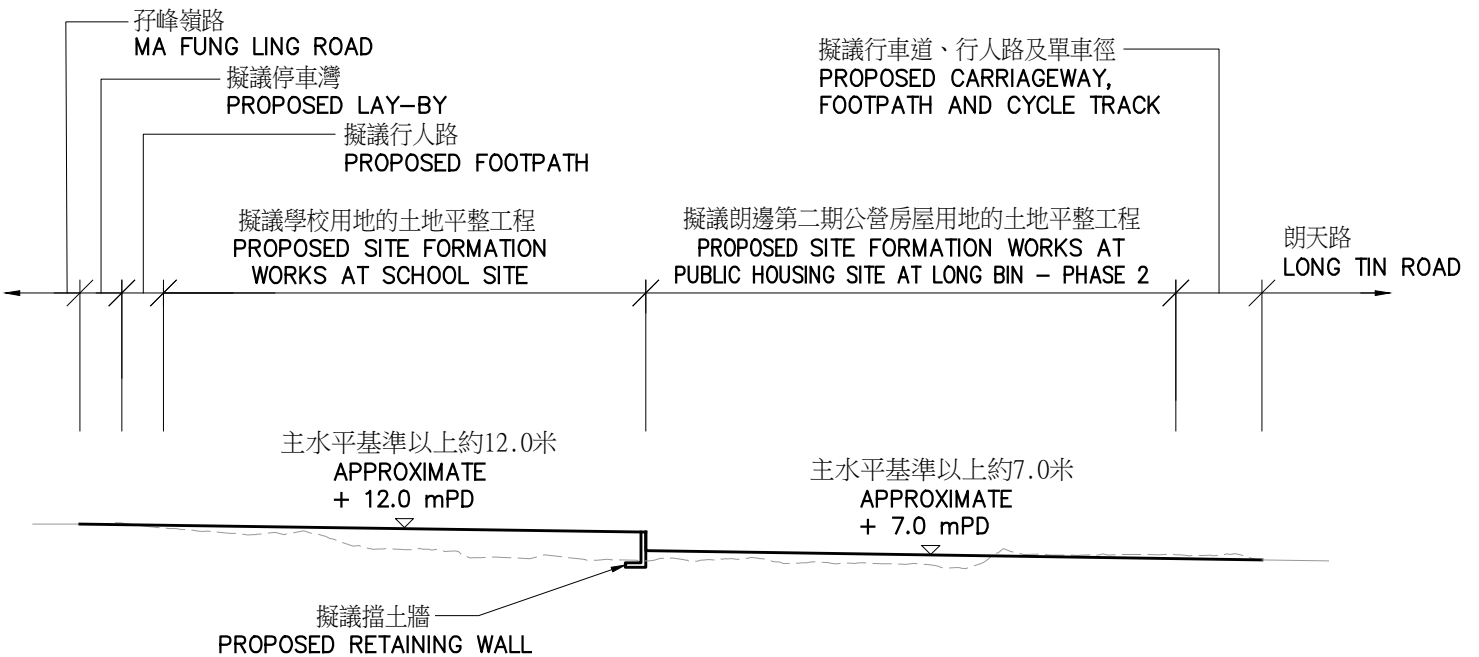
孖峰嶺路
MA FUNG LING ROAD

擬議停車灣
PROPOSED LAY-BY

擬議行人路
PROPOSED FOOTPATH

擬議行車道、行人路及單車徑
PROPOSED CARRIAGEWAY, FOOTPATH AND CYCLE TRACK

擬議學校用地的土地平整工程
PROPOSED SITE FORMATION WORKS AT SCHOOL SITE

擬議朗邊第二期公營房屋用地的土地平整工程
PROPOSED SITE FORMATION WORKS AT PUBLIC HOUSING SITE AT LONG BIN – PHASE 2

朗天路
LONG TIN ROAD

主水平基準以上約12.0米
APPROXIMATE
+ 12.0 mPD

主水平基準以上約7.0米
APPROXIMATE
+ 7.0 mPD

擬議擋土牆
PROPOSED RETAINING WALL